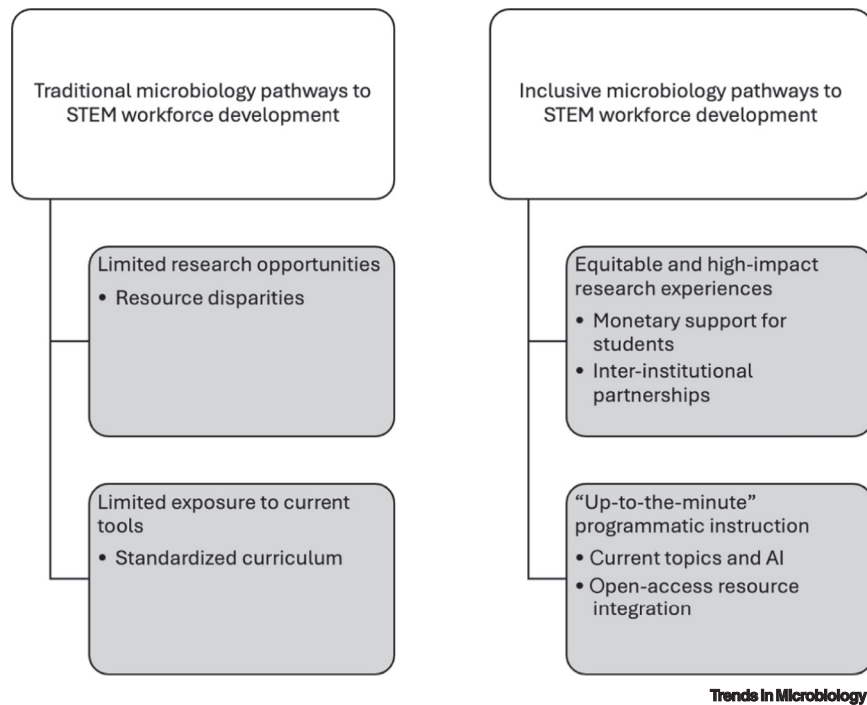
Traditional microbiology pathways to STEM workforce development

Limited research opportunities
• Resource disparities

Limited exposure to current tools
• Standardized curriculum

Inclusive microbiology pathways to STEM workforce development

Equitable and high-impact research experiences
• Monetary support for students
• Inter-institutional partnerships

"Up-to-the-minute" programmatic instruction
• Current topics and AI
• Open-access resource integration

Trends in Microbiology